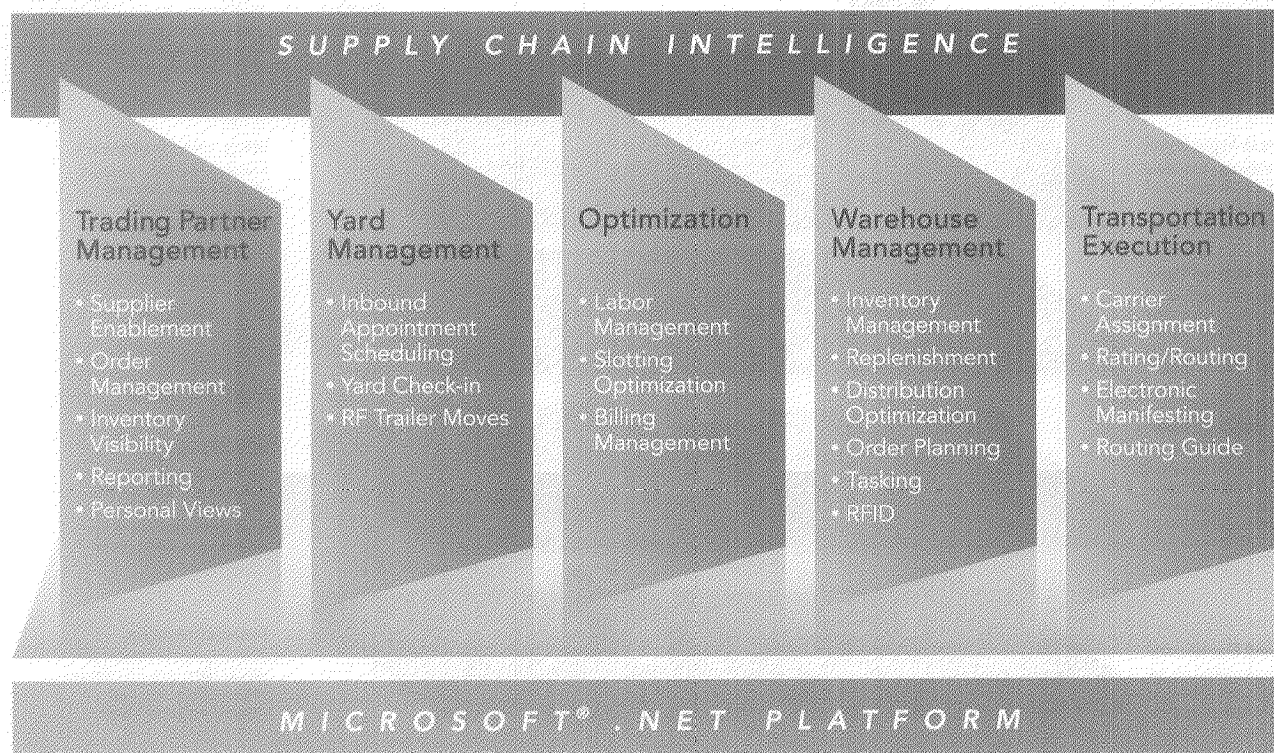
SUPPLY CHAIN INTELLIGENCE

Trading Partner Management
• Supplier Enablement
• Order Management
• Inventory Visibility
• Reporting
• Personal Views

Yard Management
• Inbound Appointment Scheduling
• Yard Check-in
• RF Trailer Moves

Optimization
• Labor Management
• Slotting Optimization
• Billing Management

Warehouse Management
• Inventory Management
• Replenishment
• Distribution Optimization
• Order Planning
• Tasking
• RFID

Transportation Execution
• Carrier Assignment
• Rating/Routing
• Electronic Manifesting
• Routing Guide

MICROSOFT® .NET PLATFORM